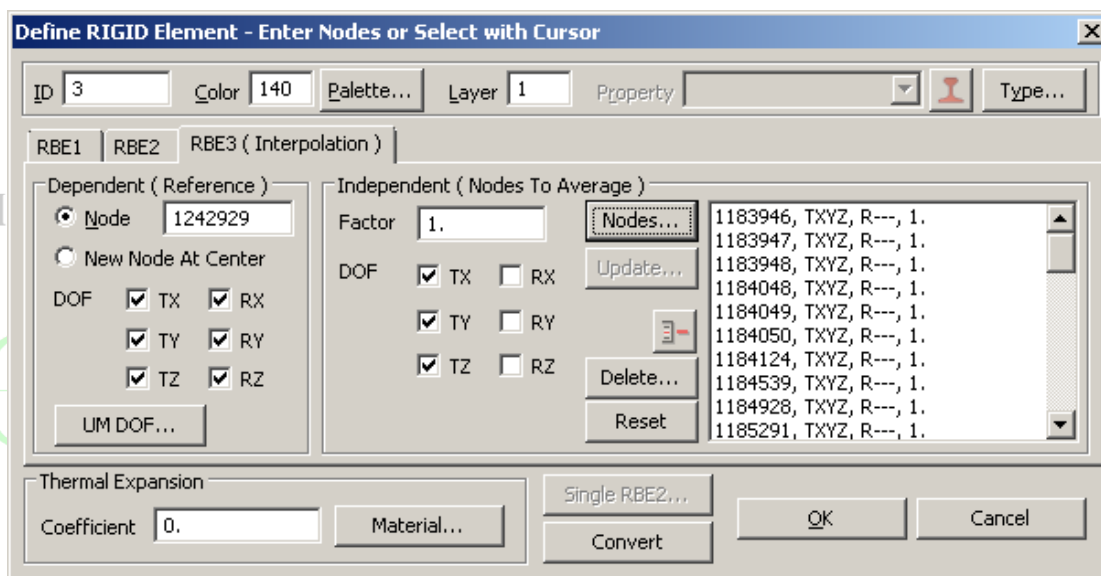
Define RIGID Element - Enter Nodes or Select with Cursor

ID 3
Color 140
Palette...
Layer 1
Property
Type...

RBE1
RBE2
RBE3 ( Interpolation )

Dependent ( Reference )
Node 1242929
New Node At Center
DOF
TX
RX
TY
RY
TZ
RZ
UM DOF...

Independent ( Nodes To Average )
Factor 1.
DOF
TX
RX
TY
RY
TZ
RZ
Nodes...
Update...
Delete...
Reset

1183946, TXYZ, R---, 1.
1183947, TXYZ, R---, 1.
1183948, TXYZ, R---, 1.
1184048, TXYZ, R---, 1.
1184049, TXYZ, R---, 1.
1184050, TXYZ, R---, 1.
1184124, TXYZ, R---, 1.
1184539, TXYZ, R---, 1.
1184928, TXYZ, R---, 1.
1185291, TXYZ, R---, 1.

Thermal Expansion
Coefficient 0.
Material...
Single RBE2...
Convert
OK
Cancel